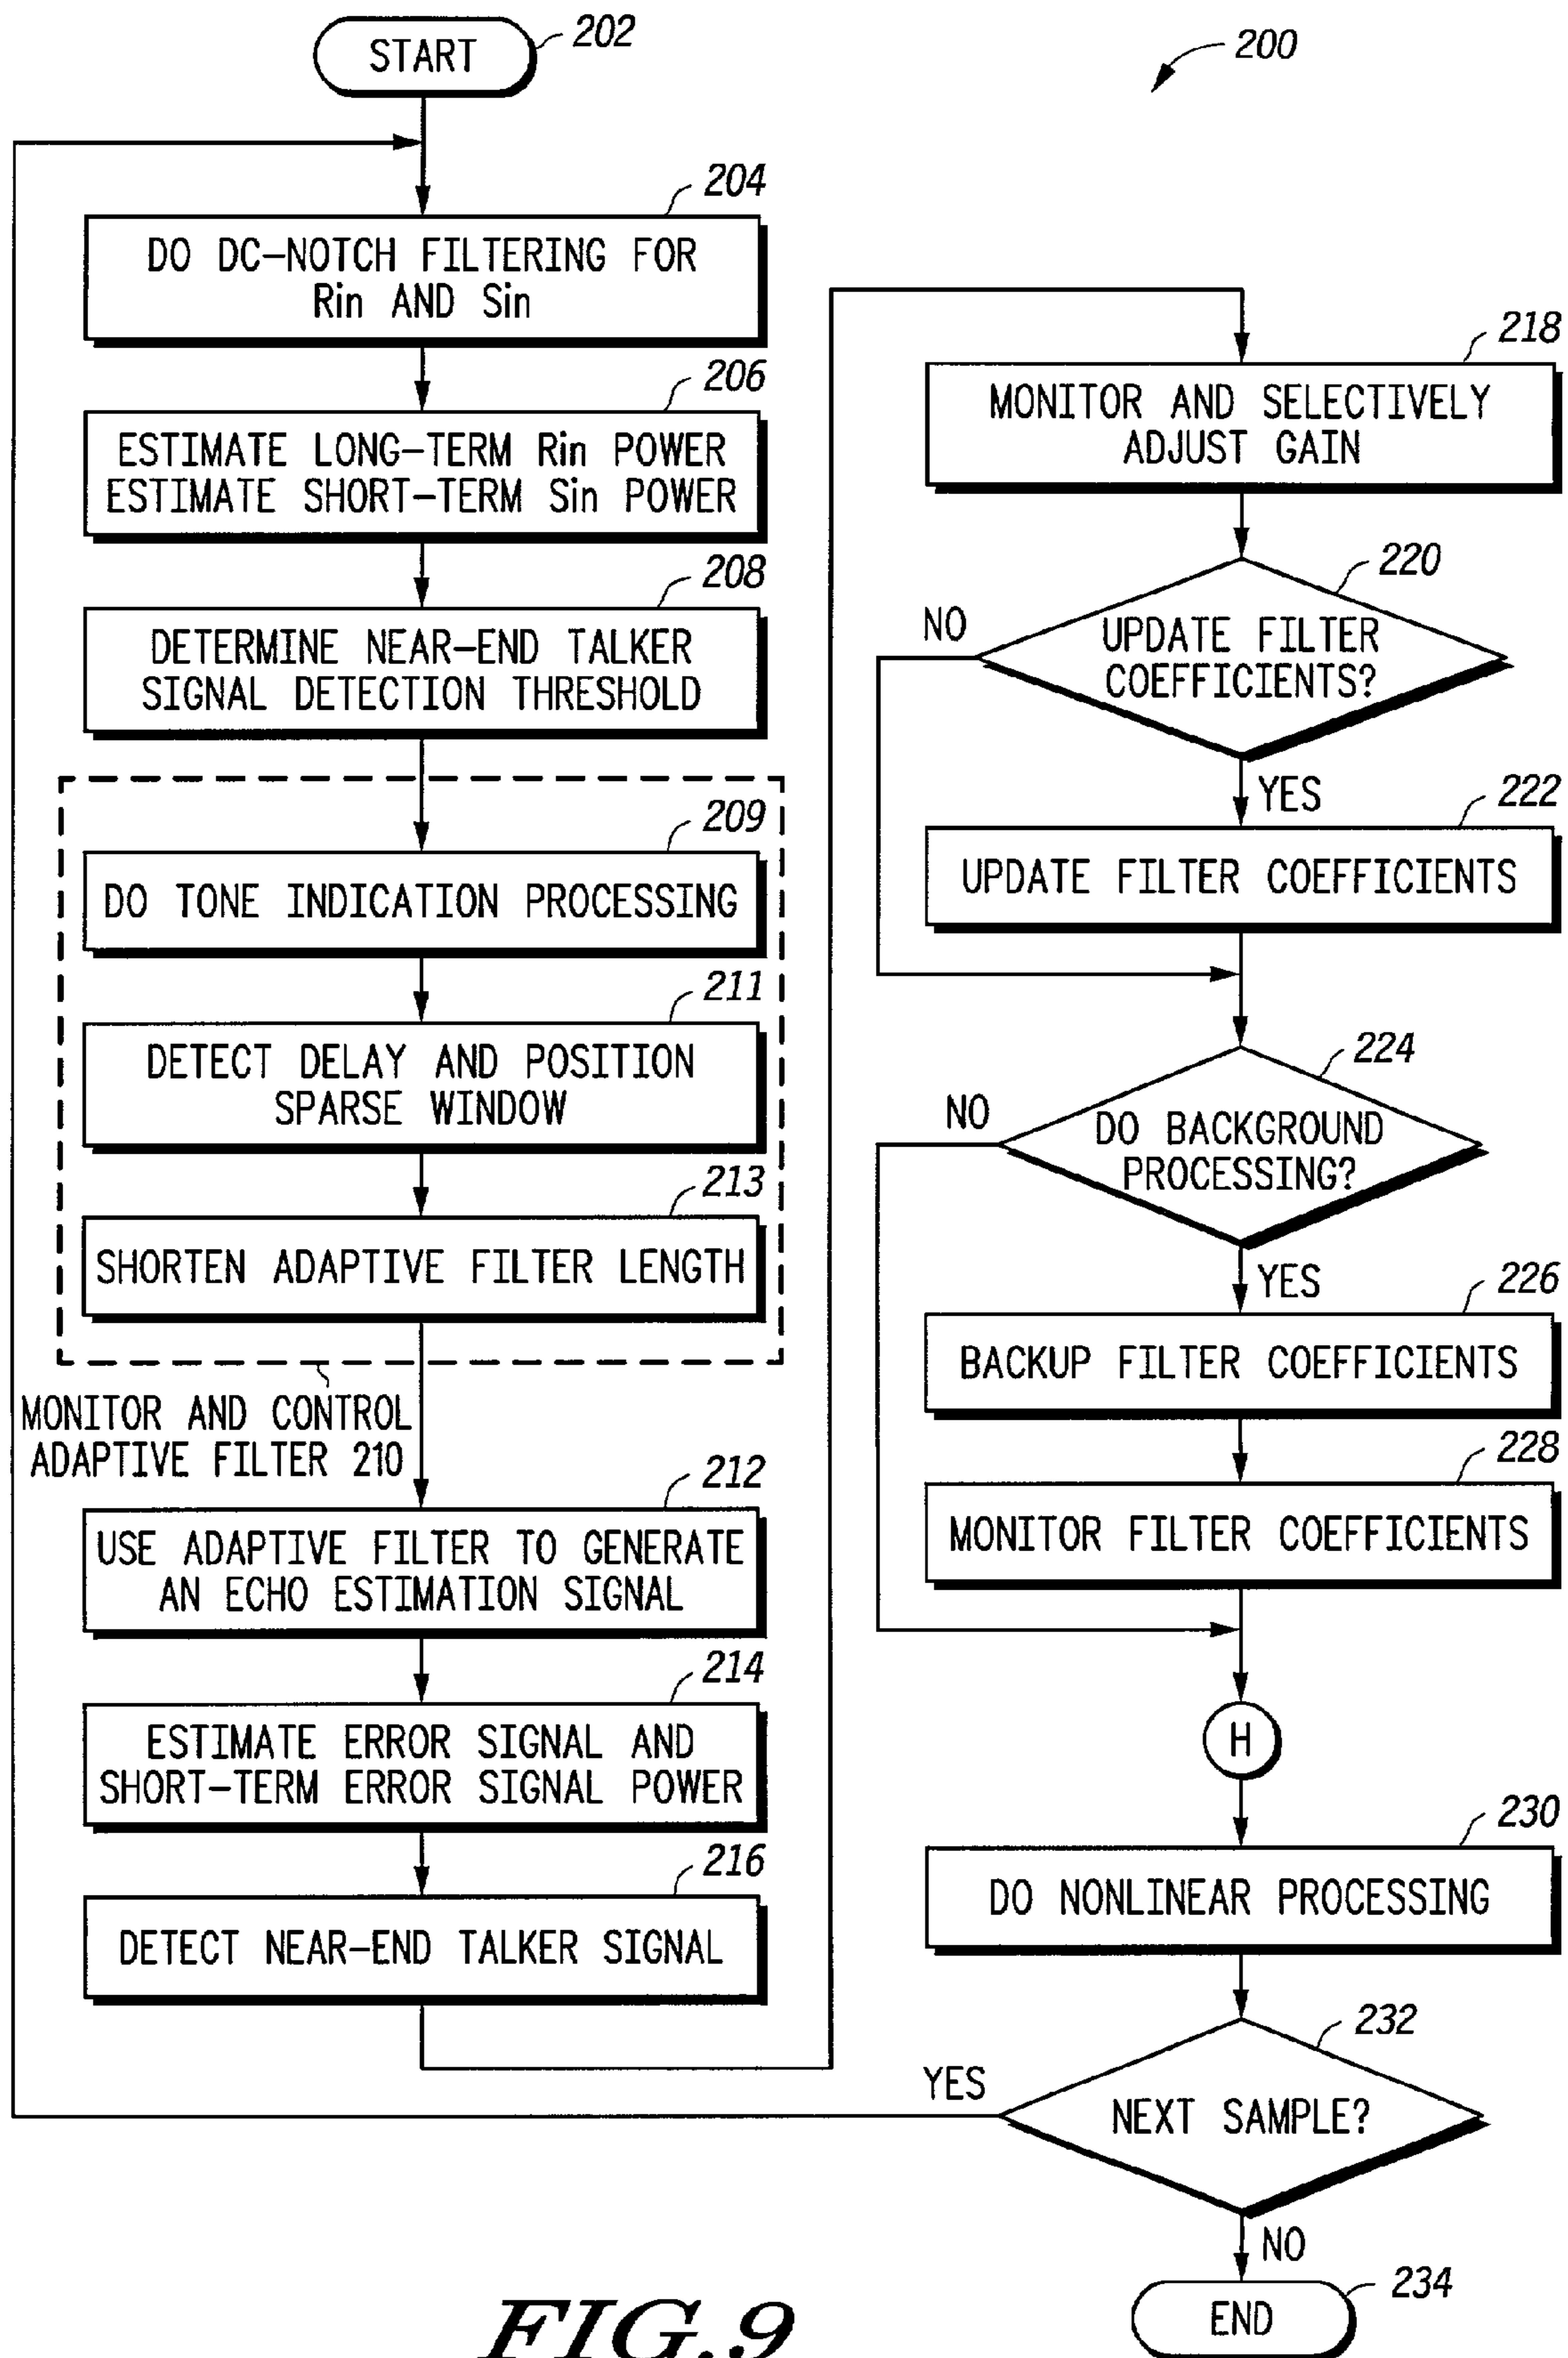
START 202

200

204
DO DC-NOTCH FILTERING FOR Rin AND Sin

206
ESTIMATE LONG-TERM Rin POWER
ESTIMATE SHORT-TERM Sin POWER

208
DETERMINE NEAR-END TALKER SIGNAL DETECTION THRESHOLD

209
DO TONE INDICATION PROCESSING

211
DETECT DELAY AND POSITION SPARSE WINDOW

213
SHORTEN ADAPTIVE FILTER LENGTH

MONITOR AND CONTROL ADAPTIVE FILTER 210

212
USE ADAPTIVE FILTER TO GENERATE AN ECHO ESTIMATION SIGNAL

214
ESTIMATE ERROR SIGNAL AND SHORT-TERM ERROR SIGNAL POWER

216
DETECT NEAR-END TALKER SIGNAL

218
MONITOR AND SELECTIVELY ADJUST GAIN

220
UPDATE FILTER COEFFICIENTS?
NO
YES

222
UPDATE FILTER COEFFICIENTS

224
DO BACKGROUND PROCESSING?
NO
YES

226
BACKUP FILTER COEFFICIENTS

228
MONITOR FILTER COEFFICIENTS

H

230
DO NONLINEAR PROCESSING

232
NEXT SAMPLE?
YES
NO

234
END

FIG.9